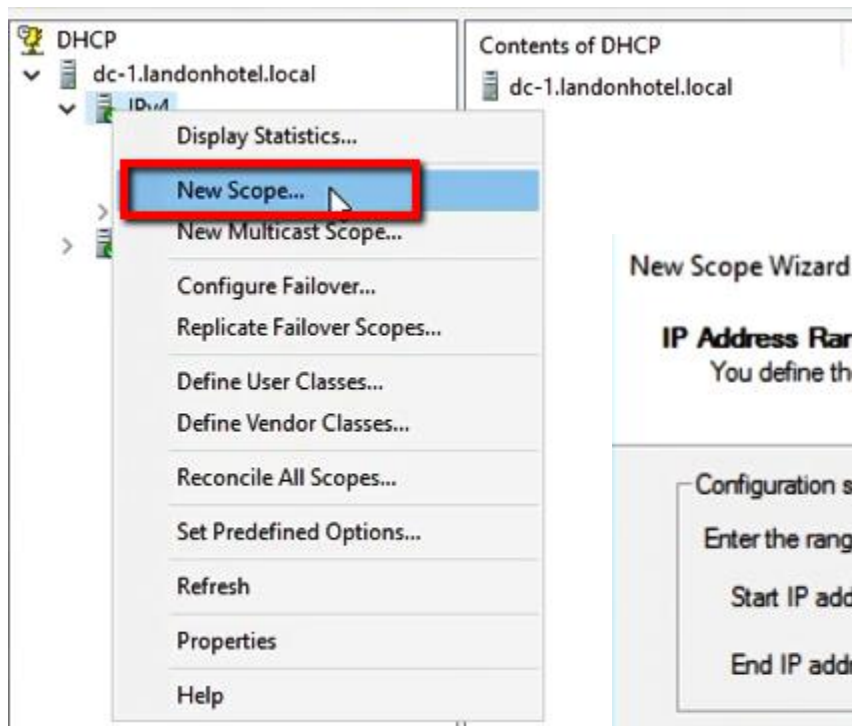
DHCP
dc-1.landonhotel.local
IPv4

Contents of DHCP
dc-1.landonhotel.local

Display Statistics...
New Scope...
New Multicast Scope...
Configure Failover...
Replicate Failover Scopes...
Define User Classes...
Define Vendor Classes...
Reconcile All Scopes...
Set Predefined Options...
Refresh
Properties
Help

New Scope Wizard

IP Address Ran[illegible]
You define th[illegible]

Configuration s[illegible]
Enter the rang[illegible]
Start IP add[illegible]
End IP add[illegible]